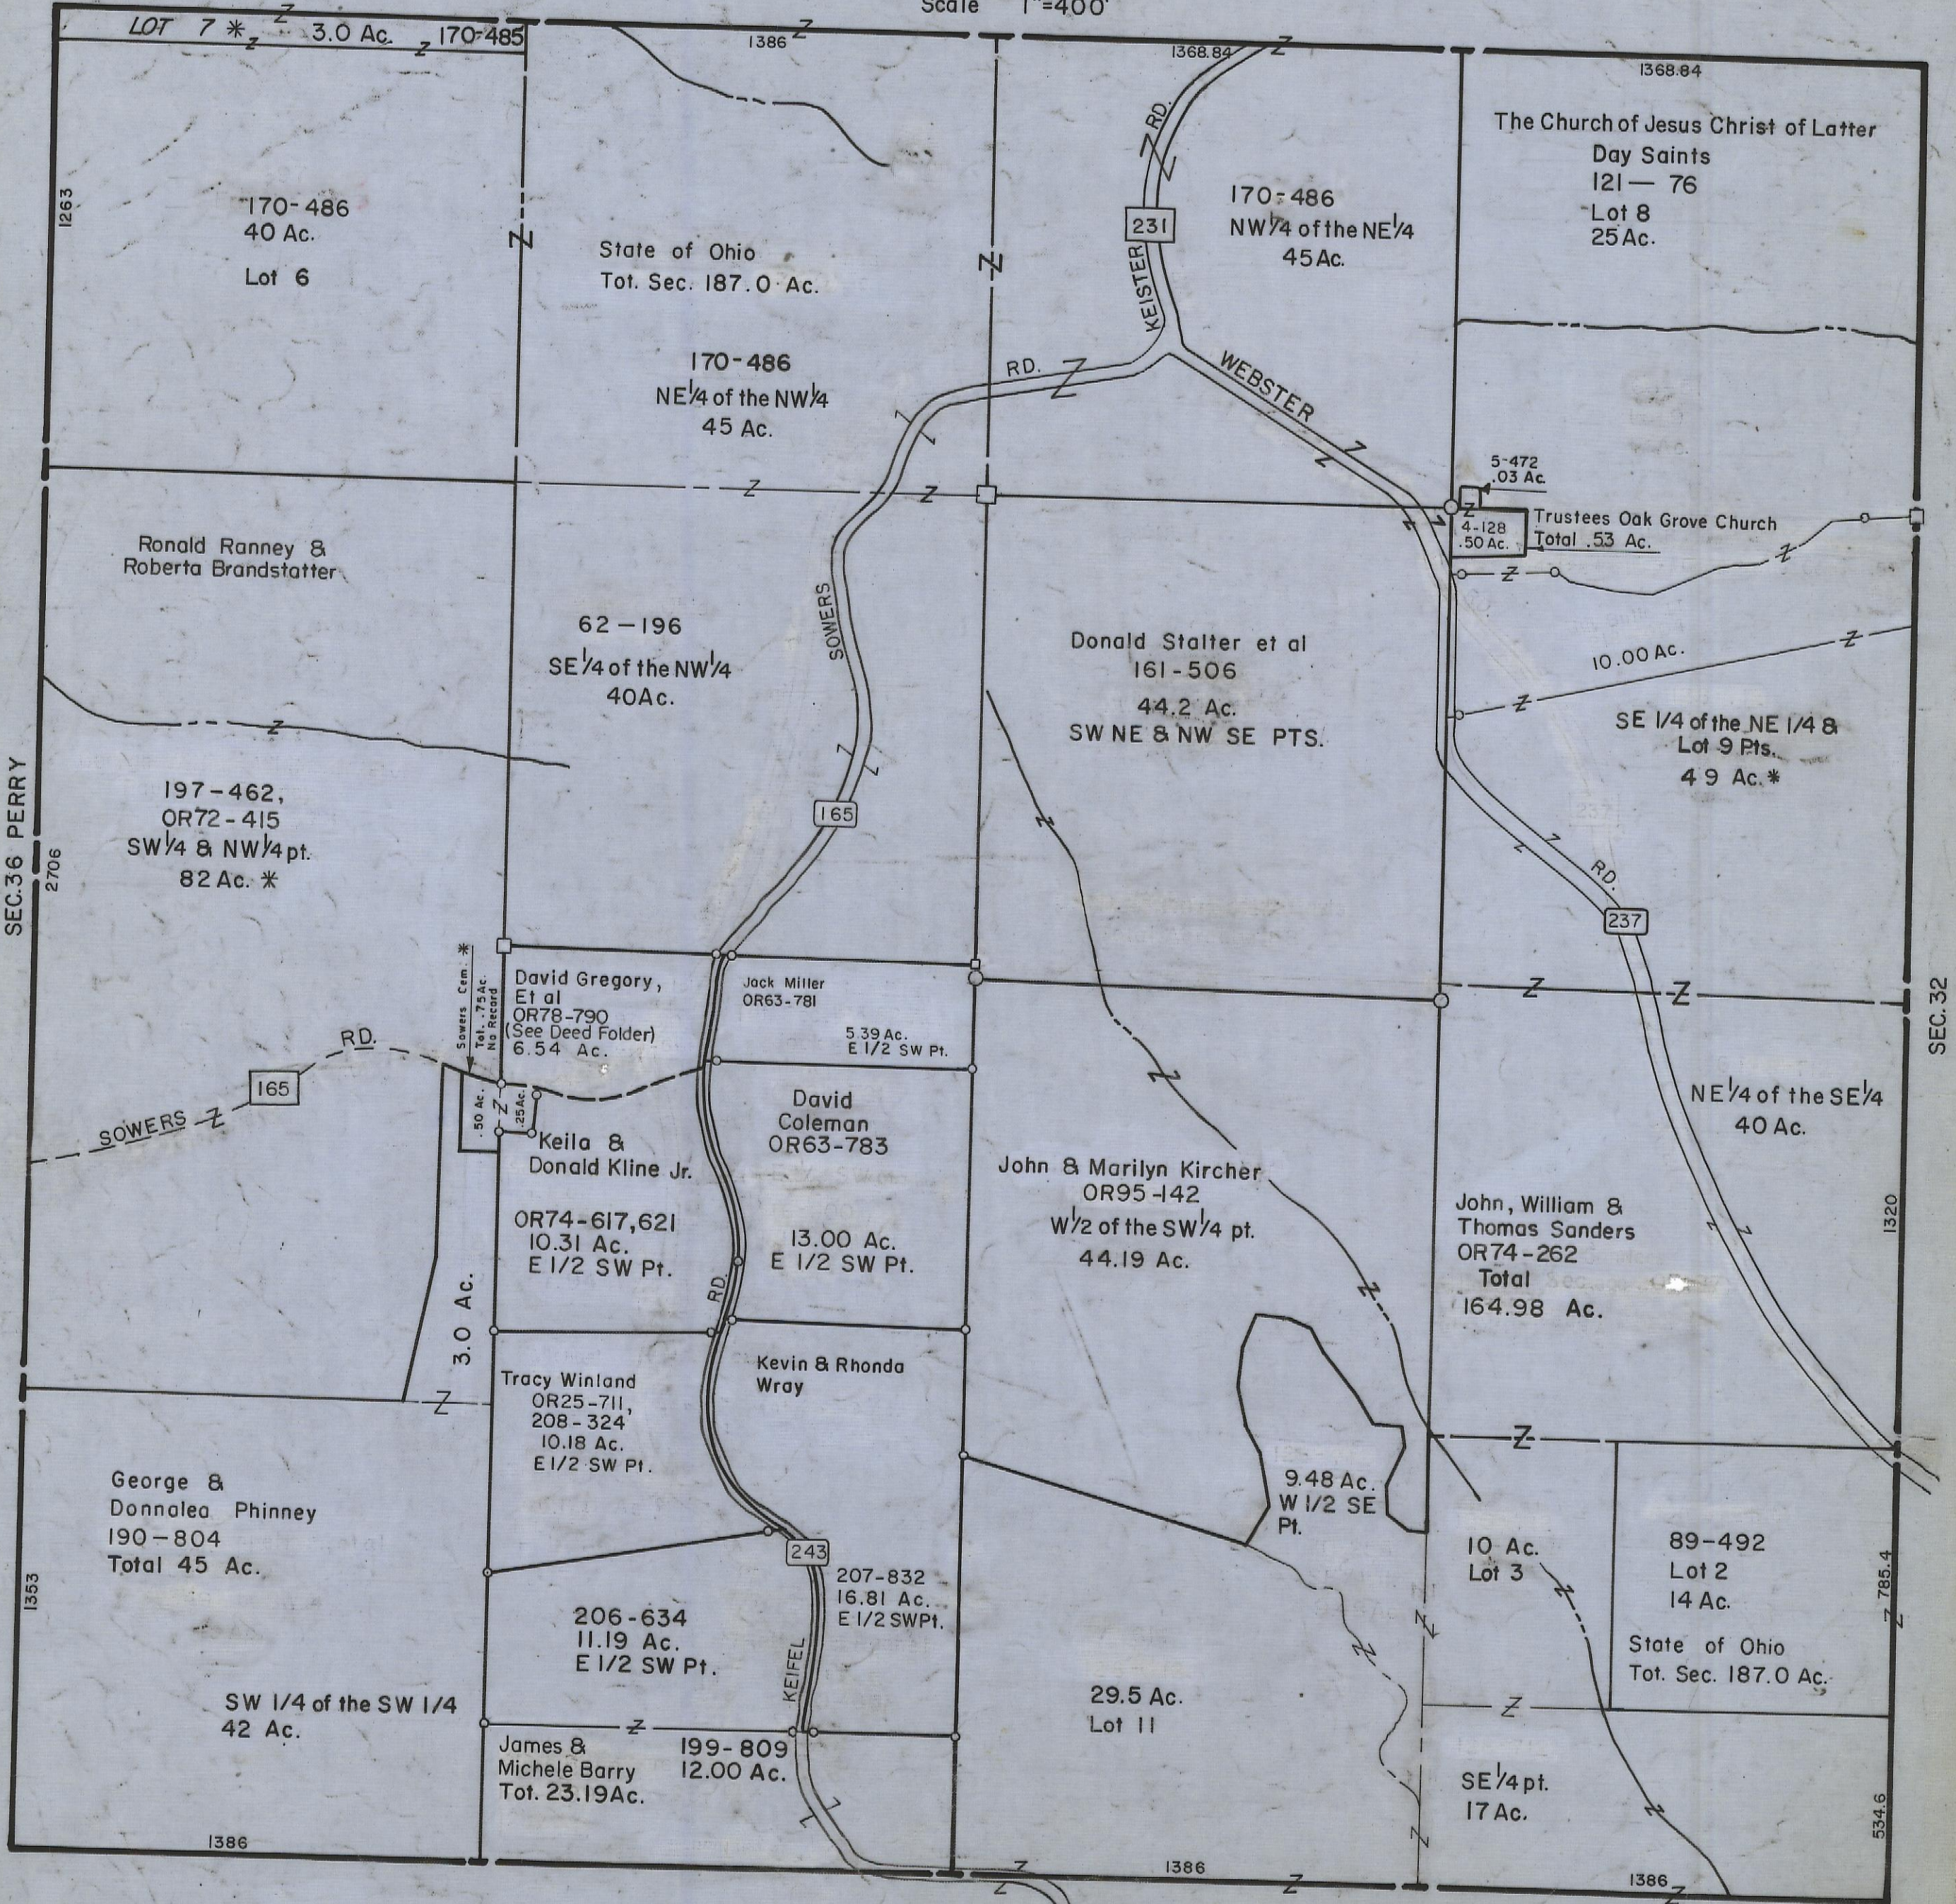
Scale 1"=400'

LOT 7 ✱ 3.0 Ac. 170-485

1386

1368.84

1368.84

The Church of Jesus Christ of Latter Day Saints
121 — 76
Lot 8
25 Ac.

1263

170-486
40 Ac.
Lot 6

State of Ohio
Tot. Sec. 187.0 Ac.

KEISTER RD.

231

170-486
NW¼ of the NE¼
45 Ac.

170-486
NE¼ of the NW¼
45 Ac.

RD.

WEBSTER

5-472
.03 Ac.

4-128
.50 Ac.

Trustees Oak Grove Church
Total .53 Ac.

Ronald Ranney &
Roberta Brandstatter

62 — 196
SE¼ of the NW¼
40 Ac.

SOWERS

Donald Stalter et al
161-506
44.2 Ac.
SW NE & NW SE PTS.

10.00 Ac.

SE 1/4 of the NE 1/4 &
Lot 9 Pts.
49 Ac. ✱

SEC. 36 PERRY

2706

197-462,
OR72-415
SW¼ & NW¼ pt.
82 Ac. ✱

165

RD.

237

SEC. 32

Sowers Cem. ✱
Tot. .75 Ac.
No Record

David Gregory,
Et al
OR78-790
(See Deed Folder)
6.54 Ac.

Jack Miller
OR63-781

5.39 Ac.
E 1/2 SW Pt.

RD.

165

SOWERS

.50 Ac.

.25 Ac.

Keila &
Donald Kline Jr.

David
Coleman
OR63-783

John & Marilyn Kircher
OR95-142
W½ of the SW¼ pt.
44.19 Ac.

NE¼ of the SE¼
40 Ac.

1320

OR74-617,621
10.31 Ac.
E 1/2 SW Pt.

13.00 Ac.
E 1/2 SW Pt.

John, William &
Thomas Sanders
OR74-262
Total
164.98 Ac.

3.0 Ac.

RD.

Tracy Winland
OR25-711,
208-324
10.18 Ac.
E 1/2 SW Pt.

Kevin & Rhonda
Wray

George &
Donnalea Phinney
190-804
Total 45 Ac.

9.48 Ac.
W 1/2 SE
Pt.

10 Ac.
Lot 3

89-492
Lot 2
14 Ac.

1353

243

207-832
16.81 Ac.
E 1/2 SW Pt.

206-634
11.19 Ac.
E 1/2 SW Pt.

State of Ohio
Tot. Sec. 187.0 Ac.

785.4

SW 1/4 of the SW 1/4
42 Ac.

KEIFEL

29.5 Ac.
Lot 11

James &
Michele Barry
Tot. 23.19 Ac.

199-809
12.00 Ac.

SE¼ pt.
17 Ac.

534.6

1386

1386

1386